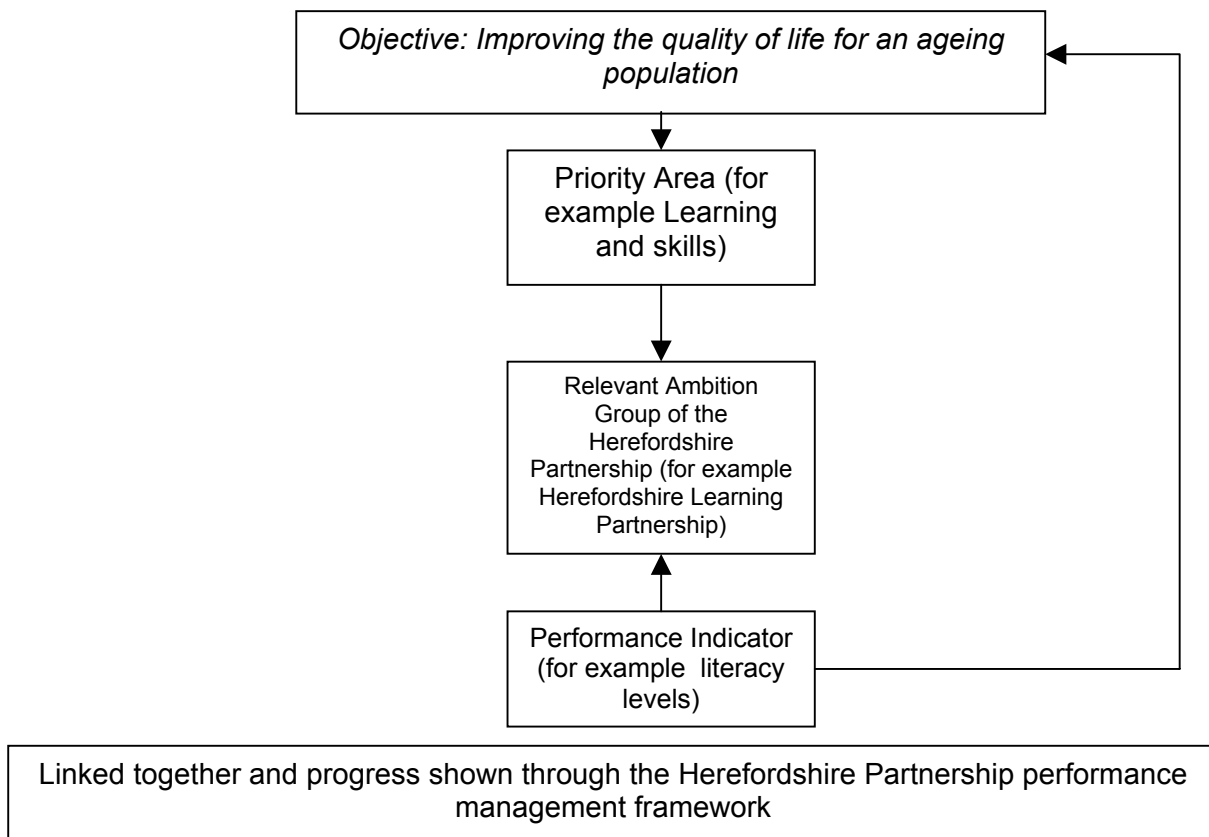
*Objective: Improving the quality of life for an ageing population*

Priority Area (for example Learning and skills)

Relevant Ambition Group of the Herefordshire Partnership (for example Herefordshire Learning Partnership)

Performance Indicator (for example literacy levels)

Linked together and progress shown through the Herefordshire Partnership performance management framework